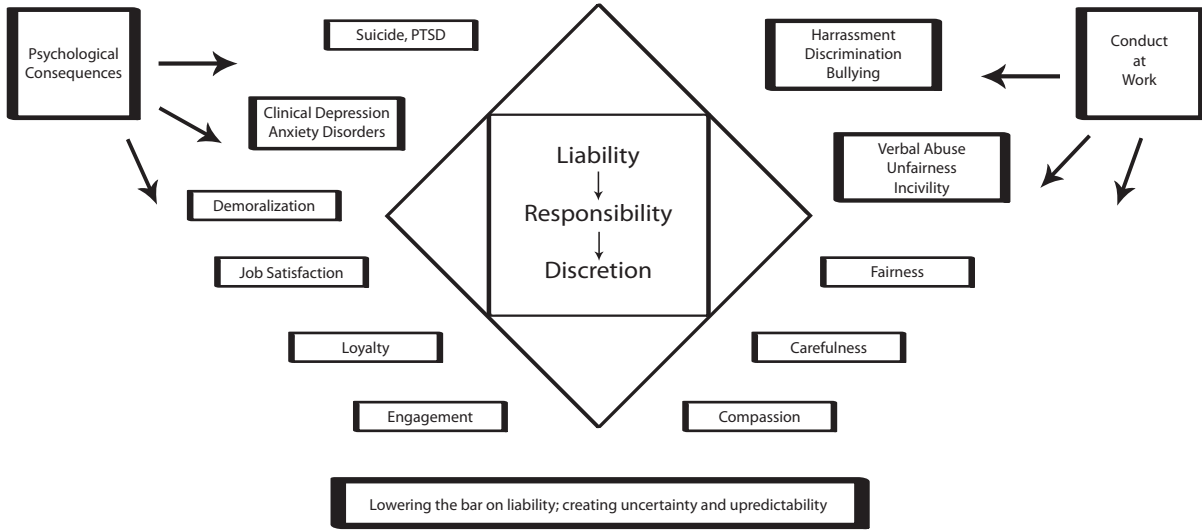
Psychological Consequences

Suicide, PTSD

Clinical Depression
Anxiety Disorders

Demoralization

Job Satisfaction

Loyalty

Engagement

Liability
Responsibility
Discretion

Conduct at Work

Harrassment
Discrimination
Bullying

Verbal Abuse
Unfairness
Incivility

Fairness

Carefulness

Compassion

Lowering the bar on liability; creating uncertainty and upredictability